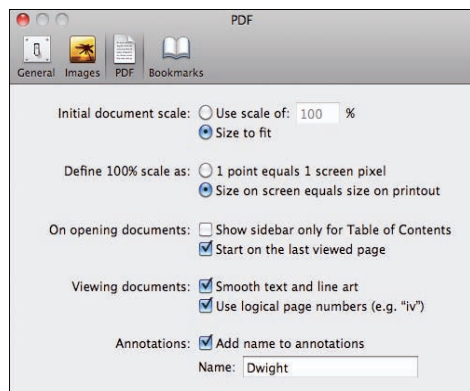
PDF

General Images PDF Bookmarks

Initial document scale: Use scale of: 100 %
Size to fit

Define 100% scale as: 1 point equals 1 screen pixel
Size on screen equals size on printout

On opening documents: Show sidebar only for Table of Contents
Start on the last viewed page

Viewing documents: Smooth text and line art
Use logical page numbers (e.g. "iv")

Annotations: Add name to annotations
Name: Dwight